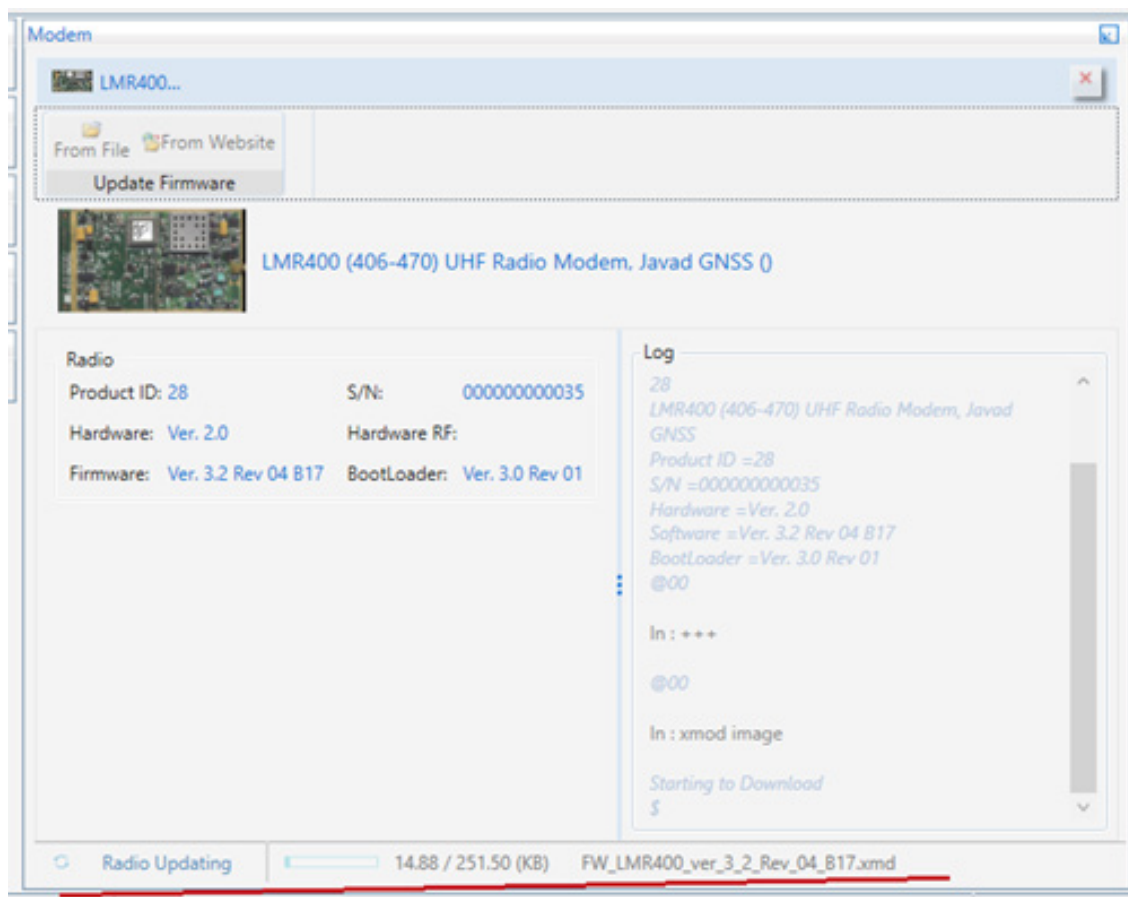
Modem

LMR400...

From File From Website
Update Firmware

LMR400 (406-470) UHF Radio Modem, Javad GNSS ()

Radio
Product ID: 28
S/N: 000000000035
Hardware: Ver. 2.0
Hardware RF:
Firmware: Ver. 3.2 Rev 04 B17
BootLoader: Ver. 3.0 Rev 01

Log
28
LMR400 (406-470) UHF Radio Modem, Javad GNSS
Product ID =28
S/N =000000000035
Hardware =Ver. 2.0
Software =Ver. 3.2 Rev 04 B17
BootLoader =Ver. 3.0 Rev 01
@00

In : +++

@00

In : xmod image

Starting to Download
$

Radio Updating 14.88 / 251.50 (KB) FW_LMR400_ver_3_2_Rev_04_B17.xmd